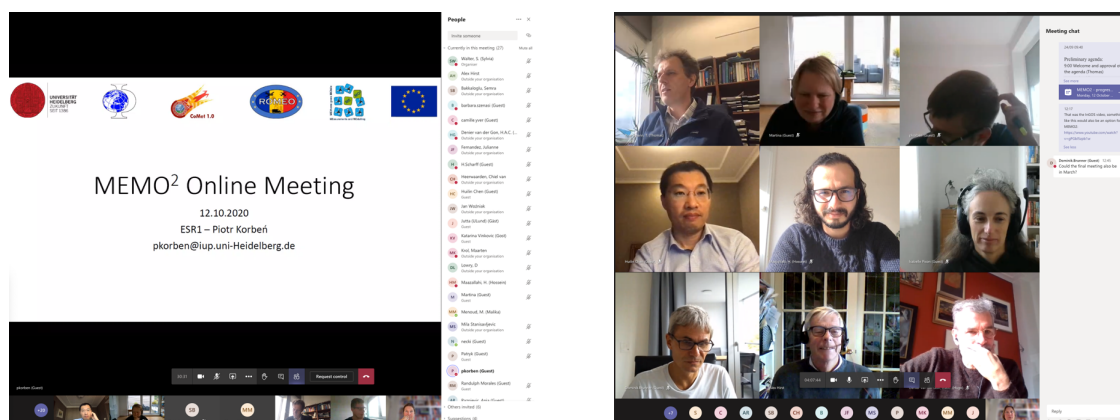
UNIVERSITÄT HEIDELBERG ZUKUNFT SEIT 1386

CoMet 1.0

ROMEO

MEMO$^2$ Online Meeting

12.10.2020

ESR1 – Piotr Korbeń

pkorben@iup.uni-Heidelberg.de

Request control

pkorben (Guest)

People

Invite someone

Currently in this meeting (27)

Mute all

Walter, S. (Sylvia)
Organizer

Alex Hirst
Outside your organization

Bakkaloglu, Semra
Outside your organization

barbara.szenasi (Guest)

camille.yver (Guest)

Denier van der Gon, H.A.C. (...
Outside your organization

Fernandez, Julianne
Outside your organization

H.Scheeff (Guest)

Heemsoarden, Chiel van
Outside your organization

Hsiilin Chen (Guest)

Jan Wozniak
Outside your organization

Jutta (Ulund) (Gast)
Guest

Katarina Vinkovic (Gast)
Guest

Krol, Maarten
Outside your organization

Lowry, D.
Outside your organization

Maazallahi, H. (Hossein)

Martina (Guest)

Menoud, M. (Malika)

Mila Stanisavljevic
Outside your organization

rmichi (Guest)

Patryk (Guest)

pkorben (Guest)

Randulph Morales (Guest)

Others invited (6)

Meeting chat

Preliminary agenda

9:00 Welcome and approval of the agenda (Thomas)

MEMO2 – progress...
Monday, 12 October...

See more

Dominik Brunner (Guest)

Could the final meeting also be in March?

Martina (Guest)